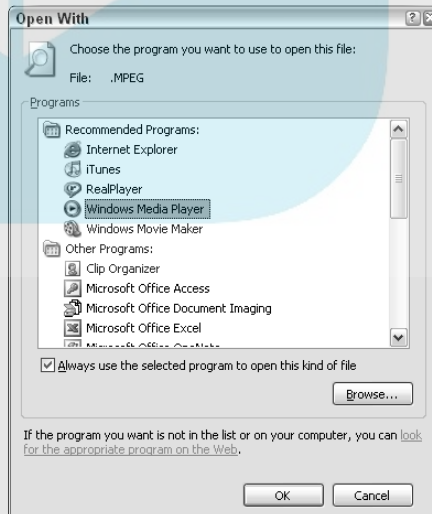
Open With

Choose the program you want to use to open this file:

File: .MPEG

Programs

Recommended Programs:
Internet Explorer
iTunes
RealPlayer
Windows Media Player
Windows Movie Maker
Other Programs:
Clip Organizer
Microsoft Office Access
Microsoft Office Document Imaging
Microsoft Office Excel
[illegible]

Always use the selected program to open this kind of file

Browse...

If the program you want is not in the list or on your computer, you can look for the appropriate program on the Web.

OK Cancel